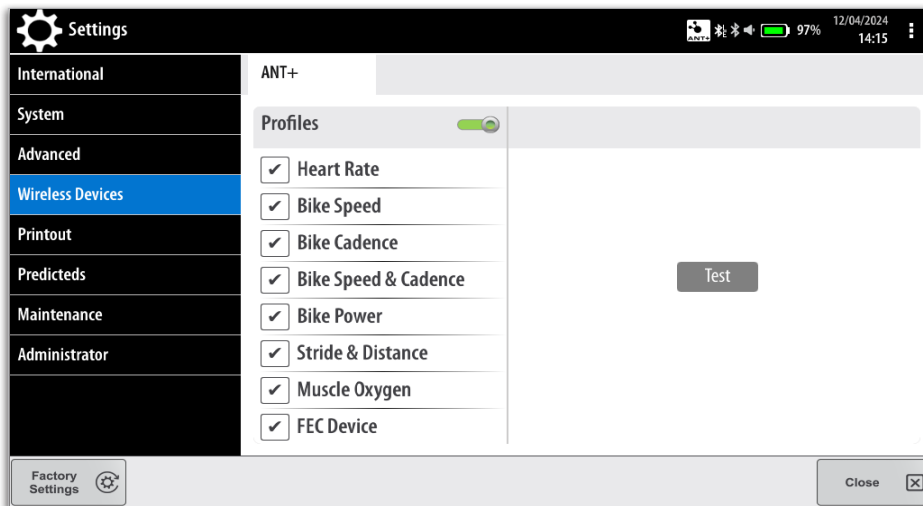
Settings

ANT+ 97% 12/04/2024 14:15

International
System
Advanced
Wireless Devices
Printout
Predicteds
Maintenance
Administrator

ANT+

Profiles

✔ Heart Rate
✔ Bike Speed
✔ Bike Cadence
✔ Bike Speed & Cadence
✔ Bike Power
✔ Stride & Distance
✔ Muscle Oxygen
✔ FEC Device

Test

Factory Settings

Close